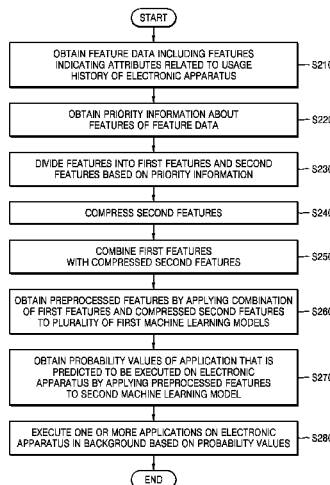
START

OBTAIN FEATURE DATA INCLUDING FEATURES INDICATING ATTRIBUTES RELATED TO USAGE HISTORY OF ELECTRONIC APPARATUS

S21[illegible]

OBTAIN PRIORITY INFORMATION ABOUT FEATURES OF FEATURE DATA

S22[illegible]

DIVIDE FEATURES INTO FIRST FEATURES AND SECOND FEATURES BASED ON PRIORITY INFORMATION

S23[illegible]

COMPRESS SECOND FEATURES

S24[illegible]

COMBINE FIRST FEATURES WITH COMPRESSED SECOND FEATURES

S25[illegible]

OBTAIN PREPROCESSED FEATURES BY APPLYING COMBINATION OF FIRST FEATURES AND COMPRESSED SECOND FEATURES TO PLURALITY OF FIRST MACHINE LEARNING MODELS

S26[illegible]

OBTAIN PROBABILITY VALUES OF APPLICATION THAT IS PREDICTED TO BE EXECUTED ON ELECTRONIC APPARATUS BY APPLYING PREPROCESSED FEATURES TO SECOND MACHINE LEARNING MODEL

S27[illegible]

EXECUTE ONE OR MORE APPLICATIONS ON ELECTRONIC APPARATUS IN BACKGROUND BASED ON PROBABILITY VALUES

S28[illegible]

END